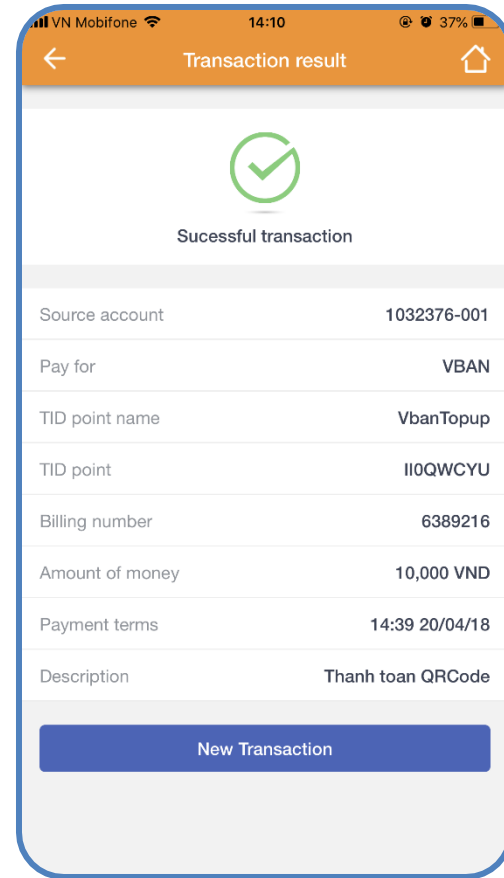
VN Mobifone 14:10 37%

Transaction result

Sucessful transaction

| Source account | 1032376-001 |
|---|---|
| Pay for | VBAN |
| TID point name | VbanTopup |
| TID point | II0QWCYU |
| Billing number | 6389216 |
| Amount of money | 10,000 VND |
| Payment terms | 14:39 20/04/18 |
| Description | Thanh toan QRCode |

New Transaction